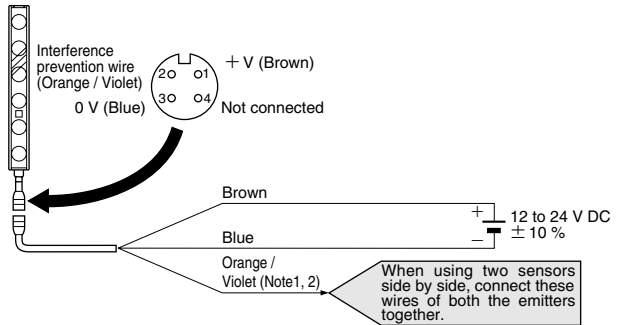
Interference prevention wire (Orange / Violet)

2 1
3 4

+ V (Brown)

0 V (Blue)

Not connected

Brown

Blue

+
−

12 to 24 V DC
± 10 %

Orange / Violet (Note1, 2)

When using two sensors side by side, connect these wires of both the emitters together.